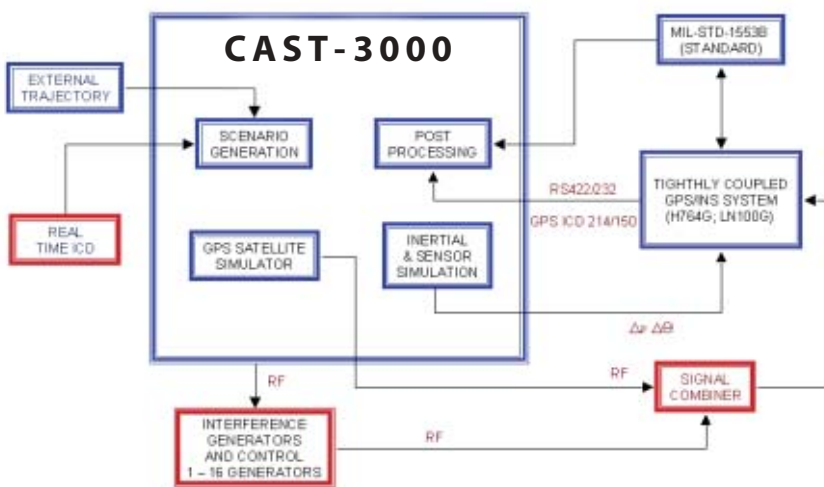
CAST-3000

EXTERNAL TRAJECTORY

SCENARIO GENERATION

POST PROCESSING

MIL-STD-1553B (STANDARD)

REAL TIME ICD

RS422/232

GPS ICD 214/150

TIGHTHLY COUPLED GPS/INS SYSTEM (H764G; LN100G)

GPS SATELLITE SIMULATOR

INERTIAL & SENSOR SIMULATION

$\Delta v$ $\Delta\theta$

RF

RF

SIGNAL COMBINER

INTERFERENCE GENERATORS AND CONTROL 1 – 16 GENERATORS

RF